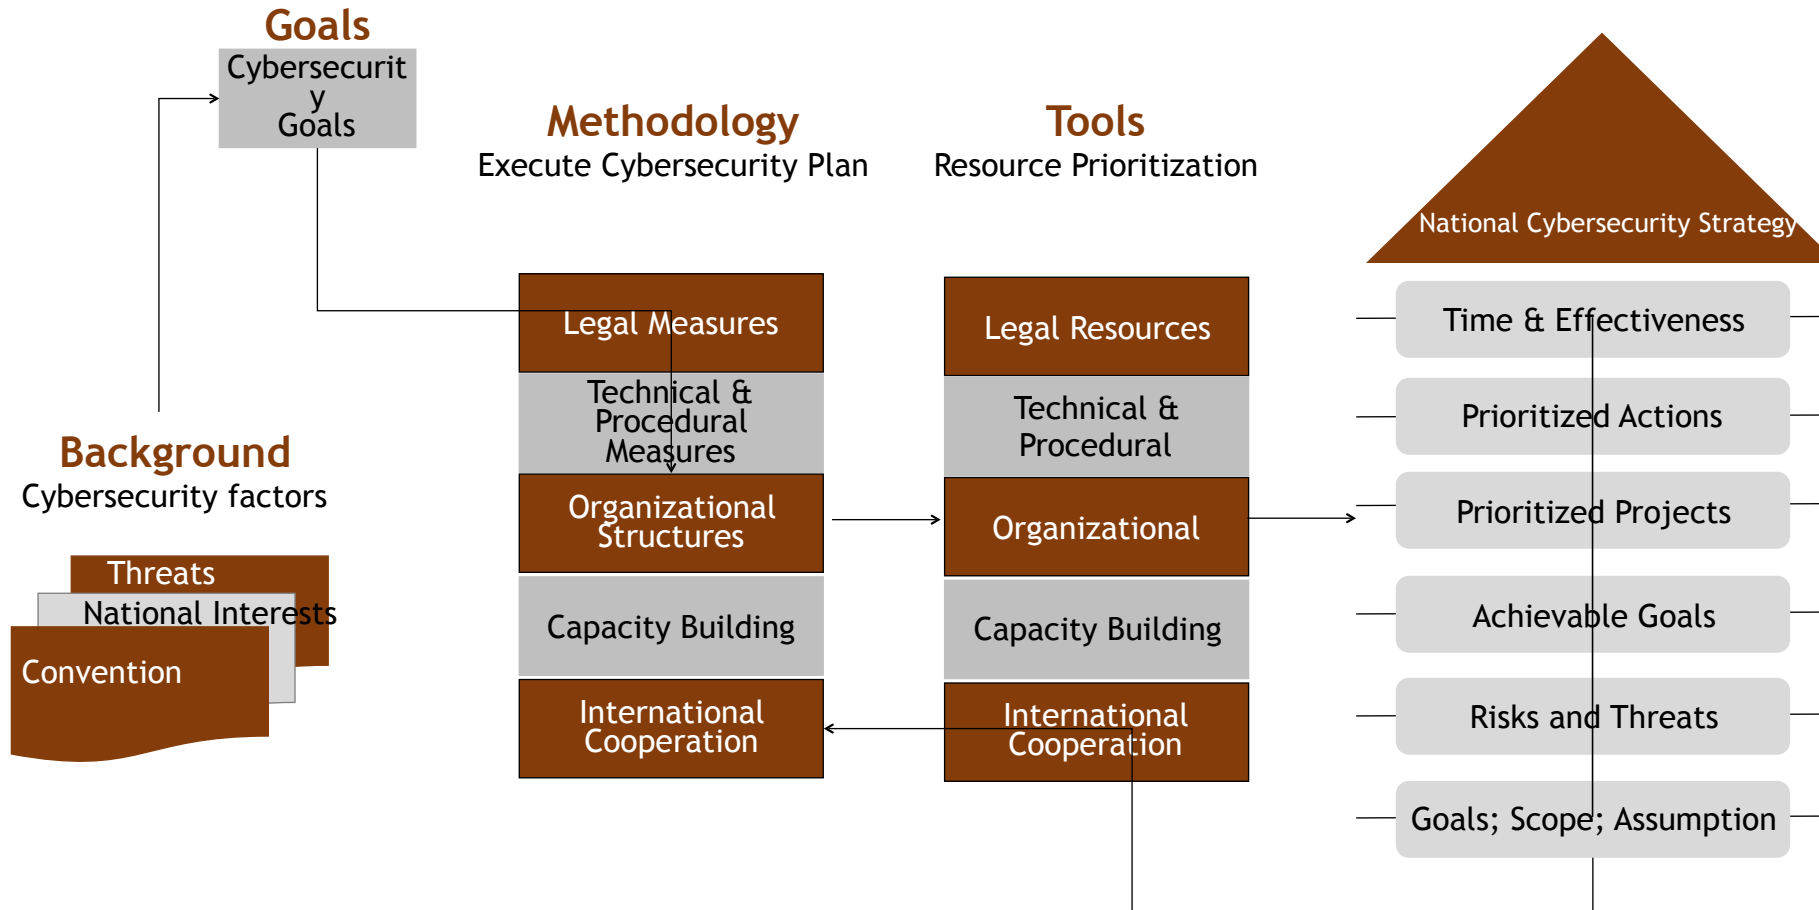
Goals
Cybersecurity Goals

Methodology
Execute Cybersecurity Plan

Tools
Resource Prioritization

National Cybersecurity Strategy

Legal Measures
Technical & Procedural Measures
Organizational Structures
Capacity Building
International Cooperation

Legal Resources
Technical & Procedural
Organizational
Capacity Building
International Cooperation

Time & Effectiveness
Prioritized Actions
Prioritized Projects
Achievable Goals
Risks and Threats
Goals; Scope; Assumption

Background
Cybersecurity factors

Threats
National Interests
Convention